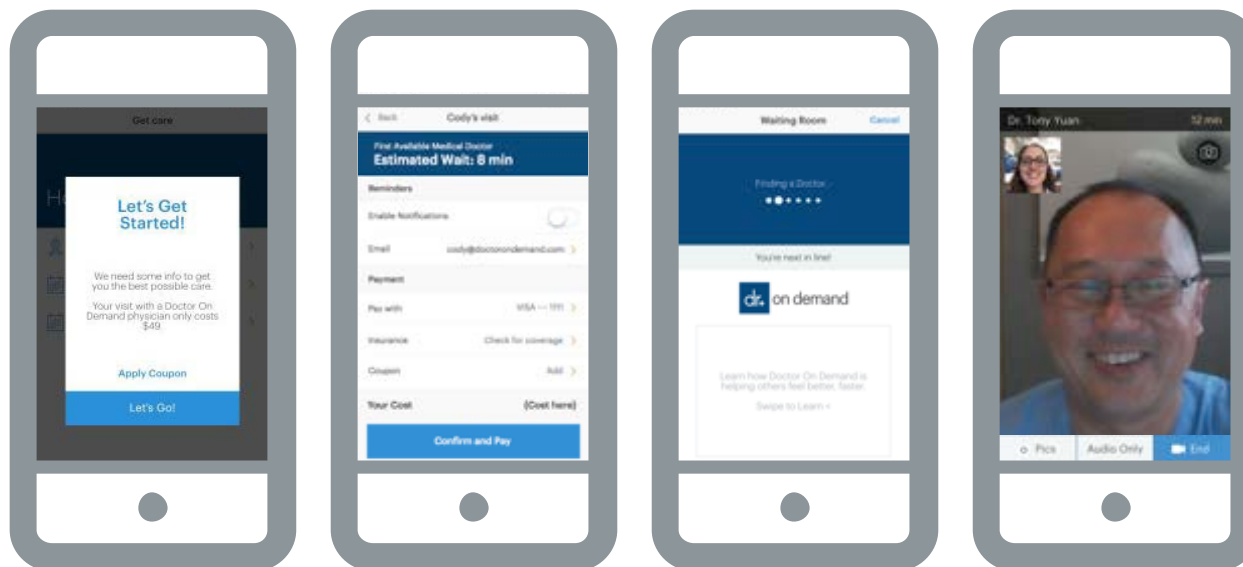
Get care

H

Let's Get Started!

We need some info to get you the best possible care.

Your visit with a Doctor On Demand physician only costs $49.

Apply Coupon

Let's Go!

< Back Cody's visit

First Available Medical Doctor
Estimated Wait: 8 min

Reminders

Enable Notifications

Email cody@doctorondemand.com >

Payment

Pay with VISA •••• 1111 >

Insurance Check for coverage >

Coupon Add >

Your Cost (Cost here)

Confirm and Pay

Waiting Room Cancel

Finding a Doctor...

You're next in line!

dr. on demand

Learn how Doctor On Demand is helping others feel better, faster.

Swipe to Learn >

Dr. Tony Yuan 12 min

Pics Audio Only End